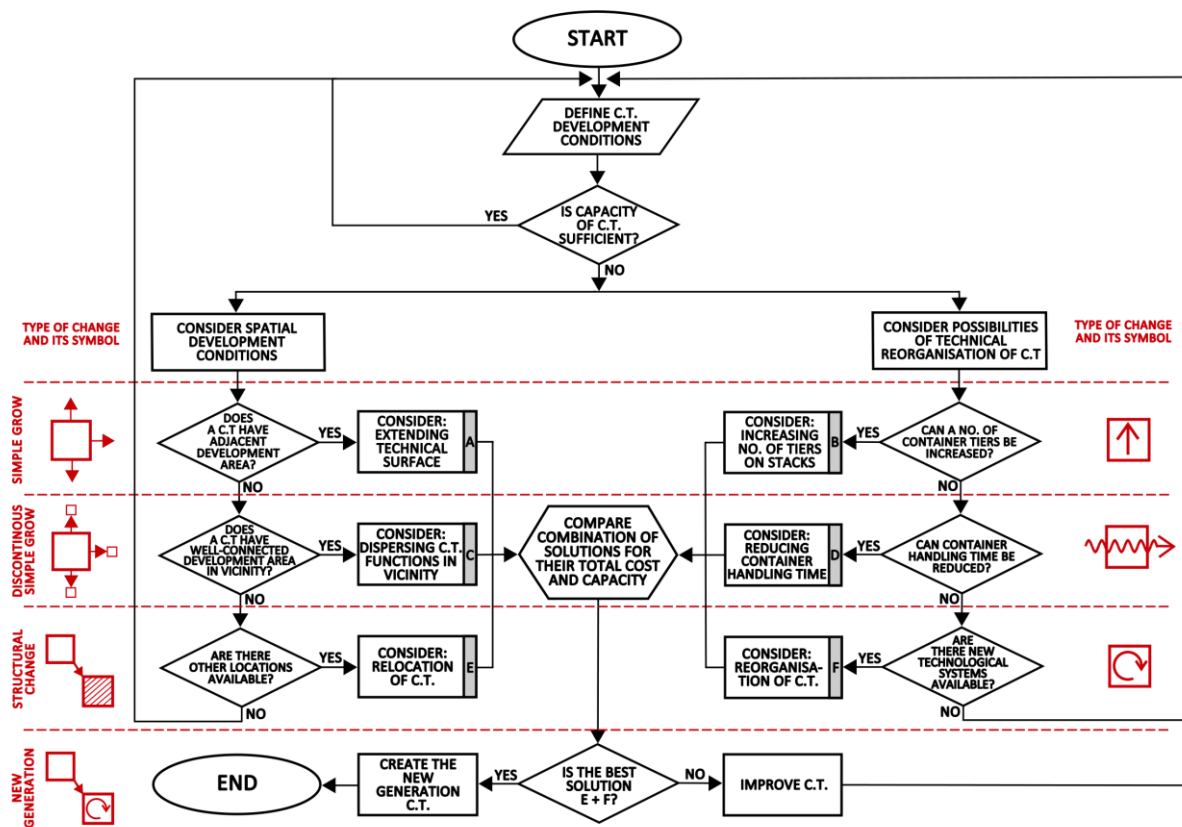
START

DEFINE C.T. DEVELOPMENT CONDITIONS

YES

IS CAPACITY OF C.T. SUFFICIENT?

NO

TYPE OF CHANGE AND ITS SYMBOL

CONSIDER SPATIAL DEVELOPMENT CONDITIONS

CONSIDER POSSIBILITIES OF TECHNICAL REORGANISATION OF C.T

TYPE OF CHANGE AND ITS SYMBOL

SIMPLE GROW

DOES A C.T HAVE ADJACENT DEVELOPMENT AREA?

YES

CONSIDER: EXTENDING TECHNICAL SURFACE

A

CONSIDER: INCREASING NO. OF TIERS ON STACKS

B

YES

CAN A NO. OF CONTAINER TIERS BE INCREASED?

NO

NO

DISCONTINOUS SIMPLE GROW

DOES A C.T HAVE WELL-CONNECTED DEVELOPMENT AREA IN VICINITY?

YES

CONSIDER: DISPERSING C.T. FUNCTIONS IN VICINITY

C

COMPARE COMBINATION OF SOLUTIONS FOR THEIR TOTAL COST AND CAPACITY

CONSIDER: REDUCING CONTAINER HANDLING TIME

D

YES

CAN CONTAINER HANDLING TIME BE REDUCED?

NO

NO

STRUCTURAL CHANGE

ARE THERE OTHER LOCATIONS AVAILABLE?

YES

CONSIDER: RELOCATION OF C.T.

E

CONSIDER: REORGANISATION OF C.T.

F

YES

ARE THERE NEW TECHNOLOGICAL SYSTEMS AVAILABLE?

NO

NO

NEW GENERATION

END

CREATE THE NEW GENERATION C.T.

YES

IS THE BEST SOLUTION E + F?

NO

IMPROVE C.T.